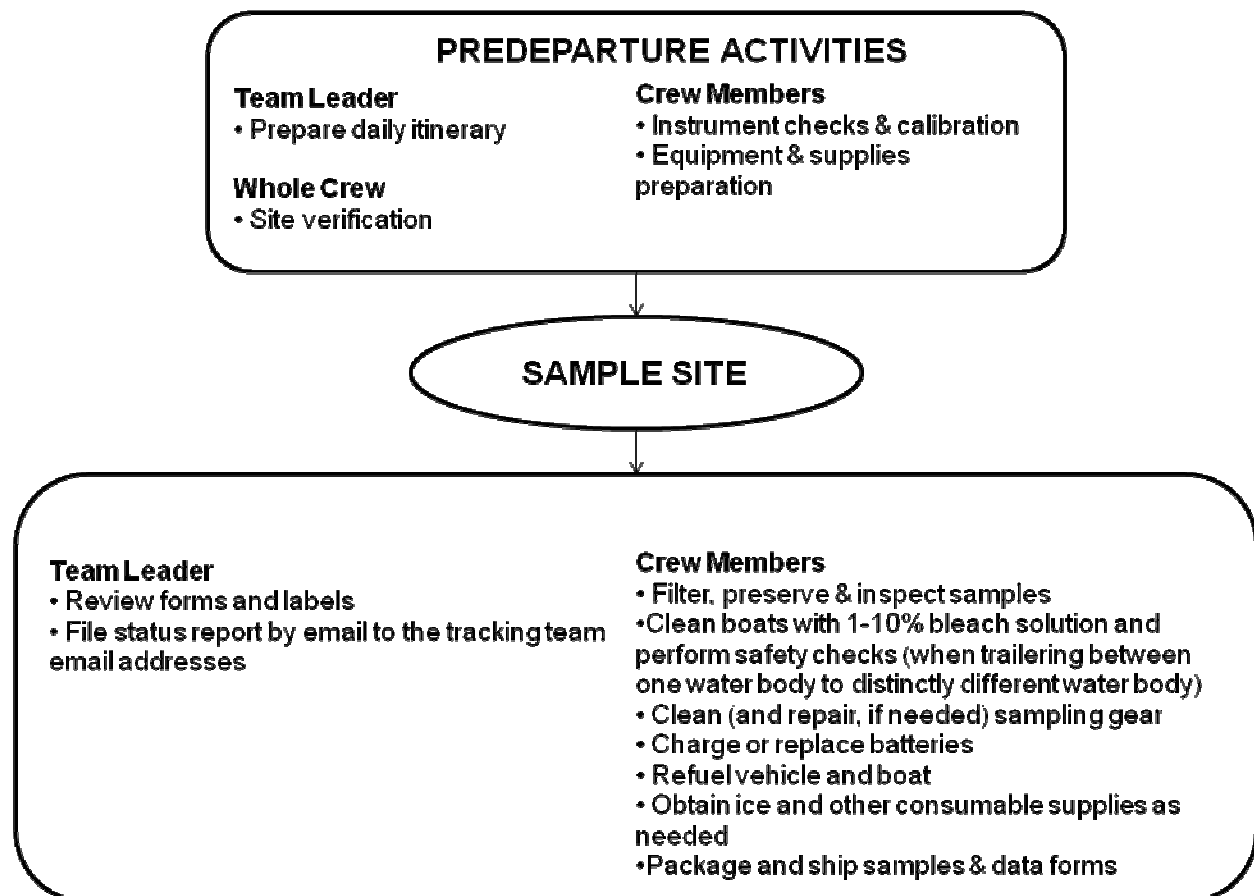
PREDEPARTURE ACTIVITIES

Team Leader
• Prepare daily itinerary

Whole Crew
• Site verification

Crew Members
• Instrument checks & calibration
• Equipment & supplies preparation

SAMPLE SITE

Team Leader
• Review forms and labels
• File status report by email to the tracking team email addresses

Crew Members
• Filter, preserve & inspect samples
•Clean boats with 1-10% bleach solution and perform safety checks (when trailering between one water body to distinctly different water body)
• Clean (and repair, if needed) sampling gear
• Charge or replace batteries
• Refuel vehicle and boat
• Obtain ice and other consumable supplies as needed
•Package and ship samples & data forms